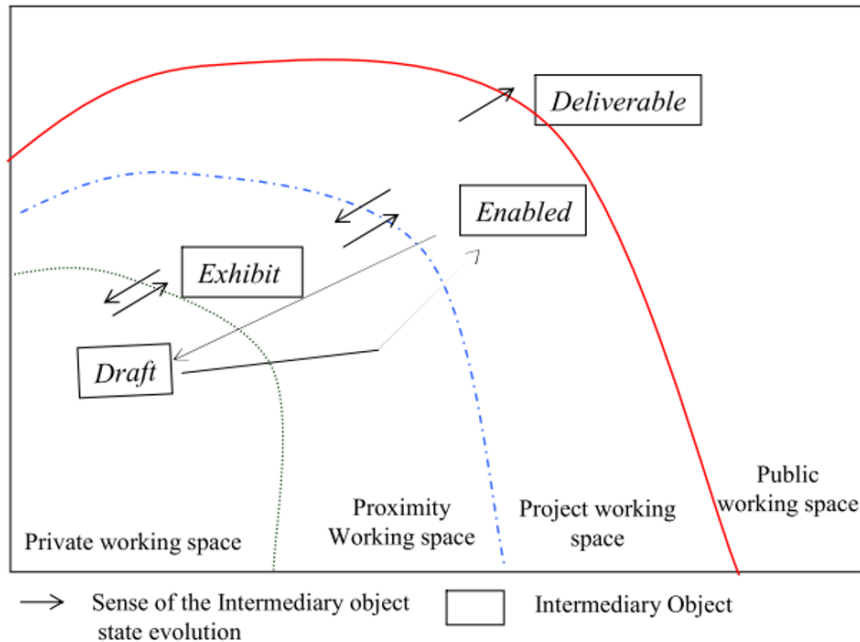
Deliverable

Enabled

Exhibit

Draft

Private working space

Proximity Working space

Project working space

Public working space

Sense of the Intermediary object state evolution

Intermediary Object